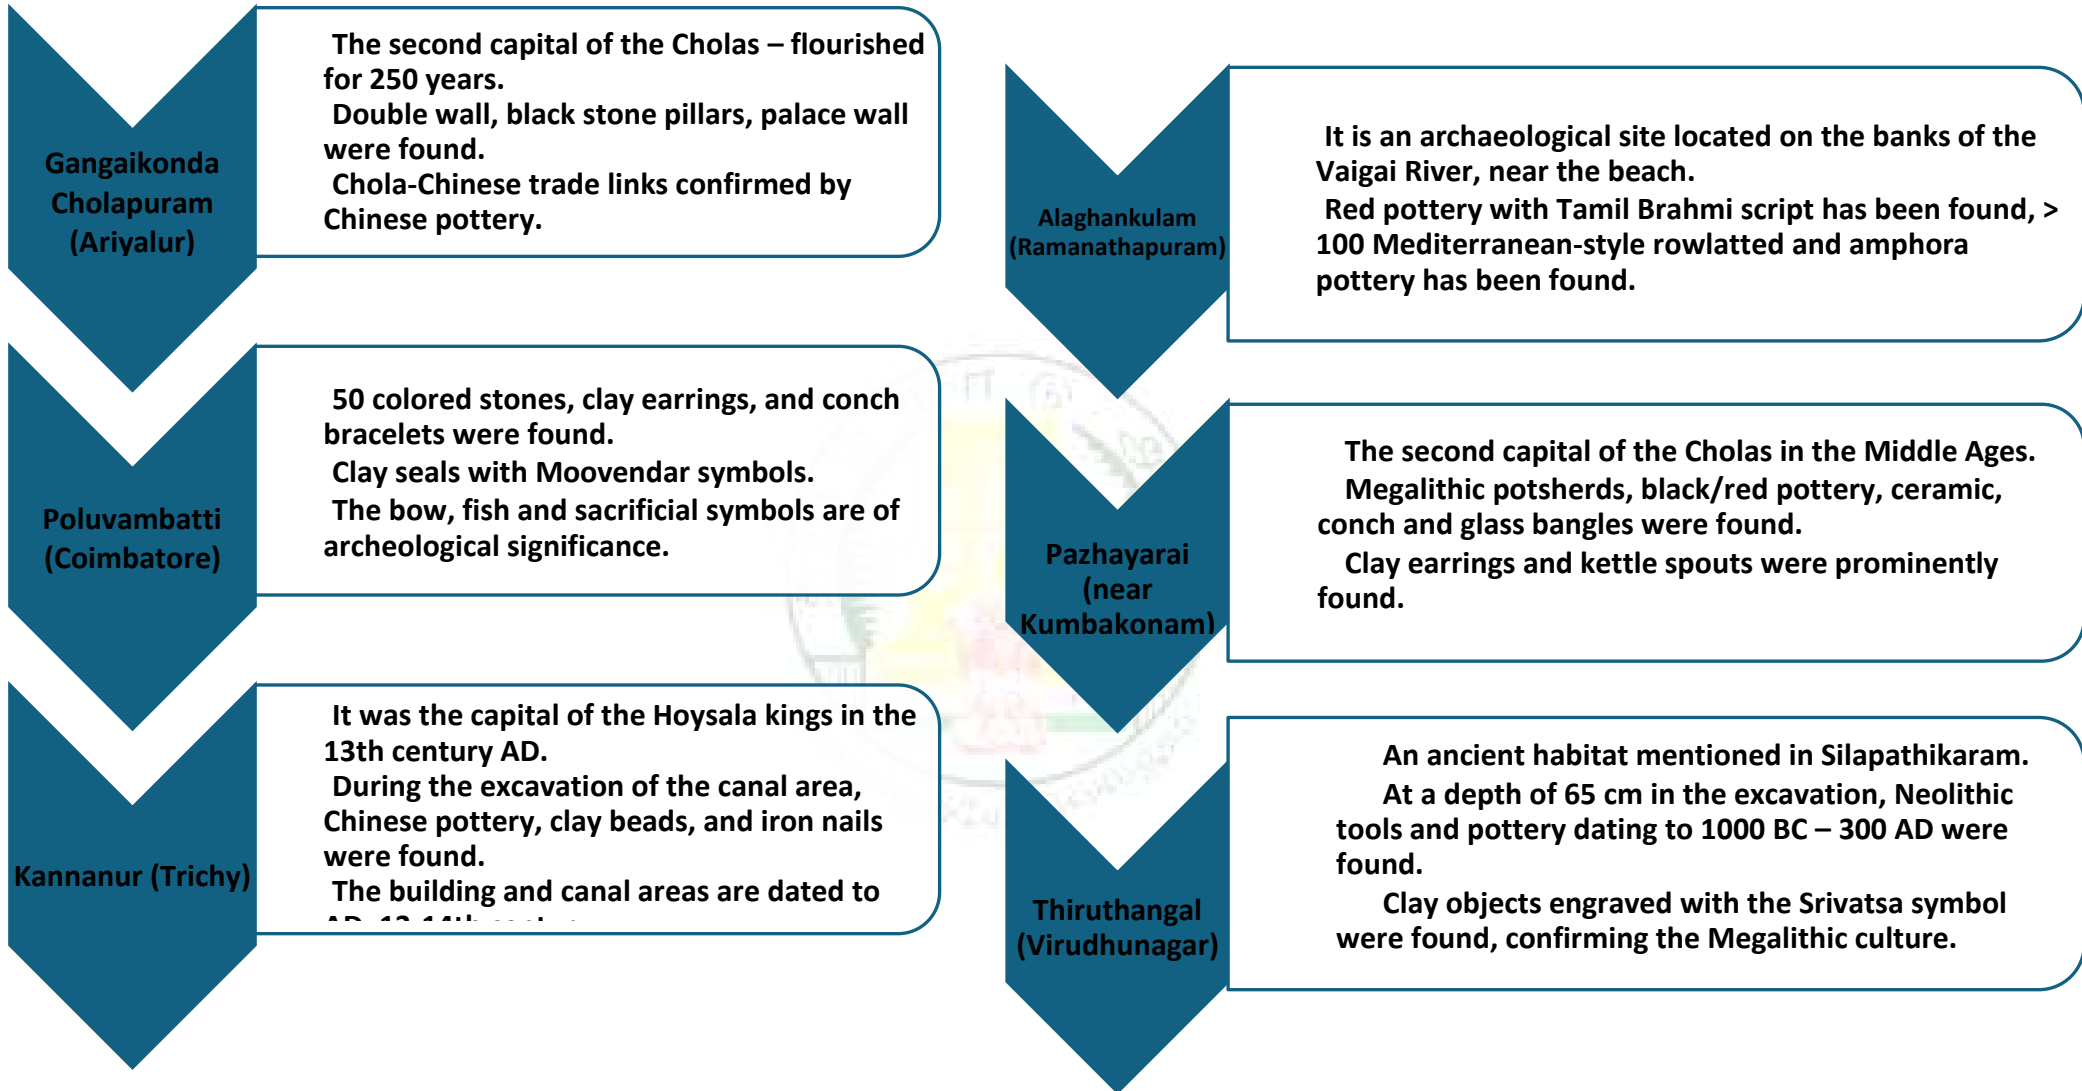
Gangaikonda Cholapuram (Ariyalur)

The second capital of the Cholas – flourished for 250 years.
Double wall, black stone pillars, palace wall were found.
Chola-Chinese trade links confirmed by Chinese pottery.

Poluvambatti (Coimbatore)

50 colored stones, clay earrings, and conch bracelets were found.
Clay seals with Moovendar symbols.
The bow, fish and sacrificial symbols are of archeological significance.

Kannanur (Trichy)

It was the capital of the Hoysala kings in the 13th century AD.
During the excavation of the canal area, Chinese pottery, clay beads, and iron nails were found.
The building and canal areas are dated to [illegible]

Alaghankulam (Ramanathapuram)

It is an archaeological site located on the banks of the Vaigai River, near the beach.
Red pottery with Tamil Brahmi script has been found, > 100 Mediterranean-style rowlatted and amphora pottery has been found.

Pazhayarai (near Kumbakonam)

The second capital of the Cholas in the Middle Ages.
Megalithic potsherds, black/red pottery, ceramic, conch and glass bangles were found.
Clay earrings and kettle spouts were prominently found.

Thiruthangal (Virudhunagar)

An ancient habitat mentioned in Silapathikaram.
At a depth of 65 cm in the excavation, Neolithic tools and pottery dating to 1000 BC – 300 AD were found.
Clay objects engraved with the Srivatsa symbol were found, confirming the Megalithic culture.